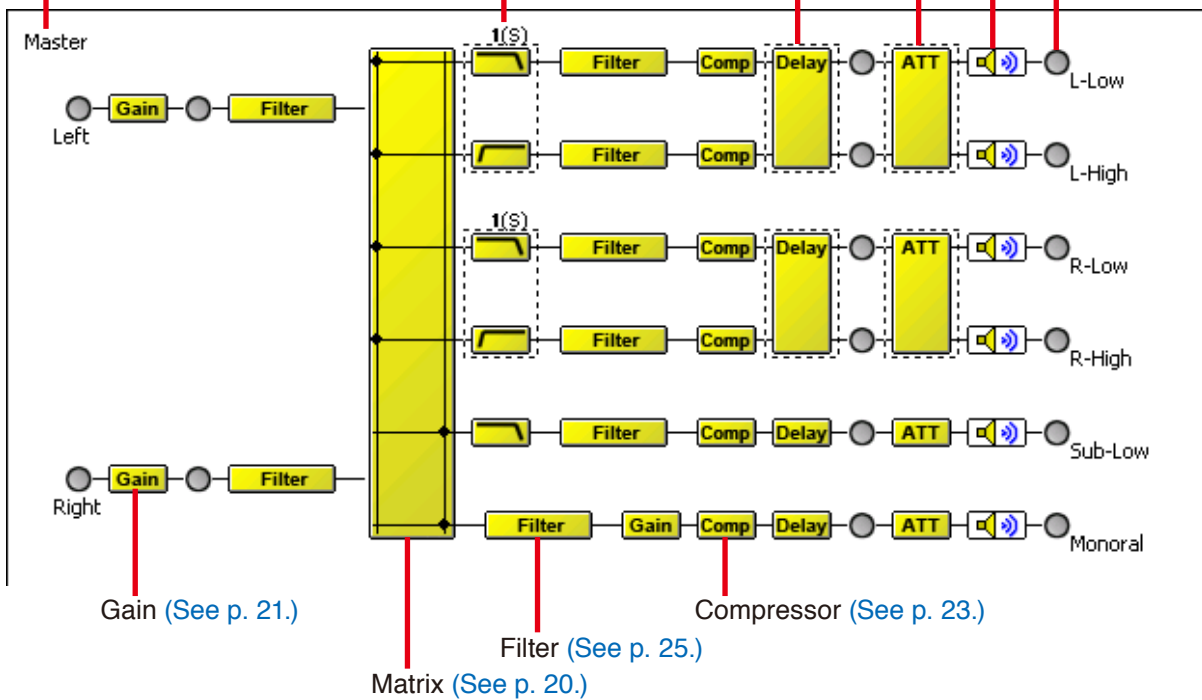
Master

1(S)

Left

Gain

Filter

Filter

Comp

Delay

ATT

L-Low

Filter

Comp

L-High

1(S)

Filter

Comp

Delay

ATT

R-Low

Filter

Comp

R-High

Filter

Comp

Delay

ATT

Sub-Low

Right

Gain

Filter

Filter

Gain

Comp

Delay

ATT

Monoral

Gain (See p. 21.)

Compressor (See p. 23.)

Filter (See p. 25.)

Matrix (See p. 20.)